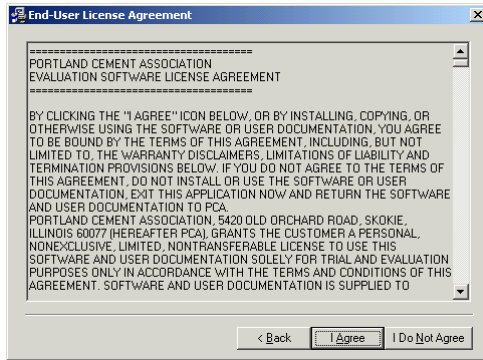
End-User License Agreement

========================================
PORTLAND CEMENT ASSOCIATION
EVALUATION SOFTWARE LICENSE AGREEMENT
========================================

BY CLICKING THE "I AGREE" ICON BELOW, OR BY INSTALLING, COPYING, OR OTHERWISE USING THE SOFTWARE OR USER DOCUMENTATION, YOU AGREE TO BE BOUND BY THE TERMS OF THIS AGREEMENT, INCLUDING, BUT NOT LIMITED TO, THE WARRANTY DISCLAIMERS, LIMITATIONS OF LIABILITY AND TERMINATION PROVISIONS BELOW. IF YOU DO NOT AGREE TO THE TERMS OF THIS AGREEMENT, DO NOT INSTALL OR USE THE SOFTWARE OR USER DOCUMENTATION, EXIT THIS APPLICATION NOW AND RETURN THE SOFTWARE AND USER DOCUMENTATION TO PCA.
PORTLAND CEMENT ASSOCIATION, 5420 OLD ORCHARD ROAD, SKOKIE, ILLINOIS 60077 (HEREAFTER PCA), GRANTS THE CUSTOMER A PERSONAL, NONEXCLUSIVE, LIMITED, NONTRANSFERABLE LICENSE TO USE THIS SOFTWARE AND USER DOCUMENTATION SOLELY FOR TRIAL AND EVALUATION PURPOSES ONLY IN ACCORDANCE WITH THE TERMS AND CONDITIONS OF THIS AGREEMENT. SOFTWARE AND USER DOCUMENTATION IS SUPPLIED TO

< Back | I Agree | I Do Not Agree